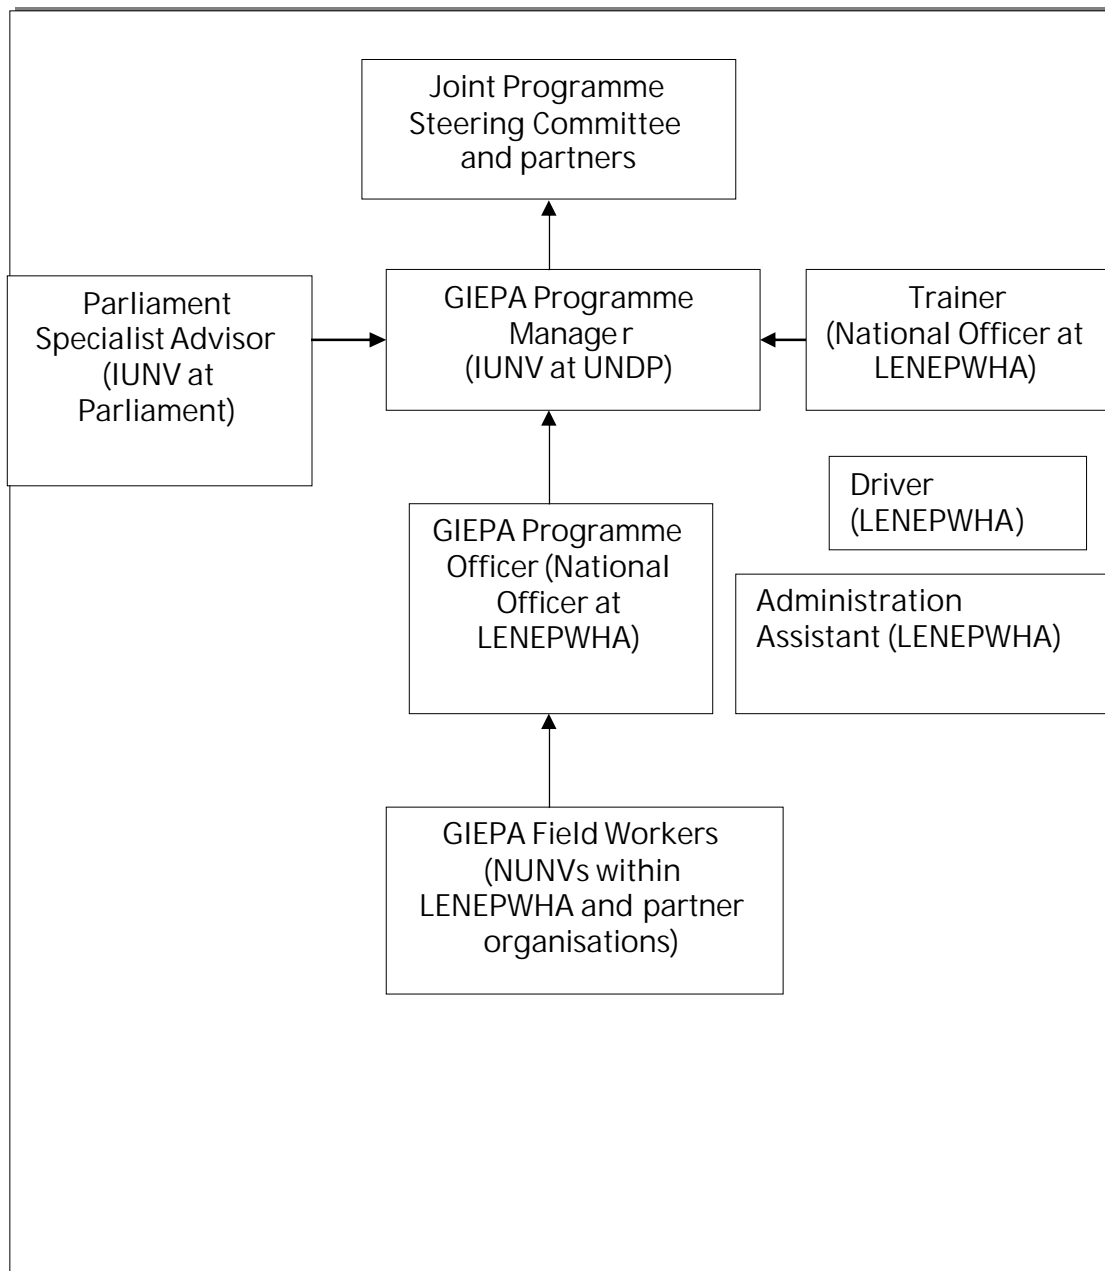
Joint Programme Steering Committee and partners

Parliament Specialist Advisor (IUNV at Parliament)

GIEPA Programme Manage r (IUNV at UNDP)

Trainer (National Officer at LENEPWHA)

Driver (LENEPWHA)

GIEPA Programme Officer (National Officer at LENEPWHA)

Administration Assistant (LENEPWHA)

GIEPA Field Workers (NUNVs within LENEPWHA and partner organisations)